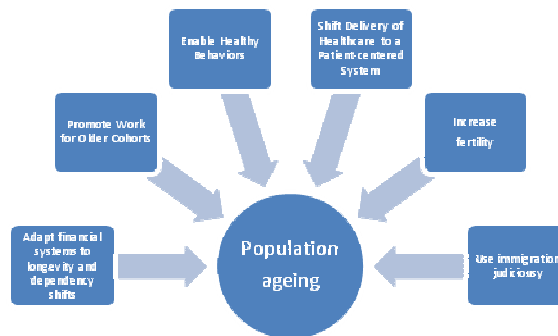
Enable Healthy Behaviors

Shift Delivery of Healthcare to a Patient-centered System

Promote Work for Older Cohorts

Increase fertility

Adapt financial systems to longevity and dependency shifts

Population ageing

Use immigration judiciously